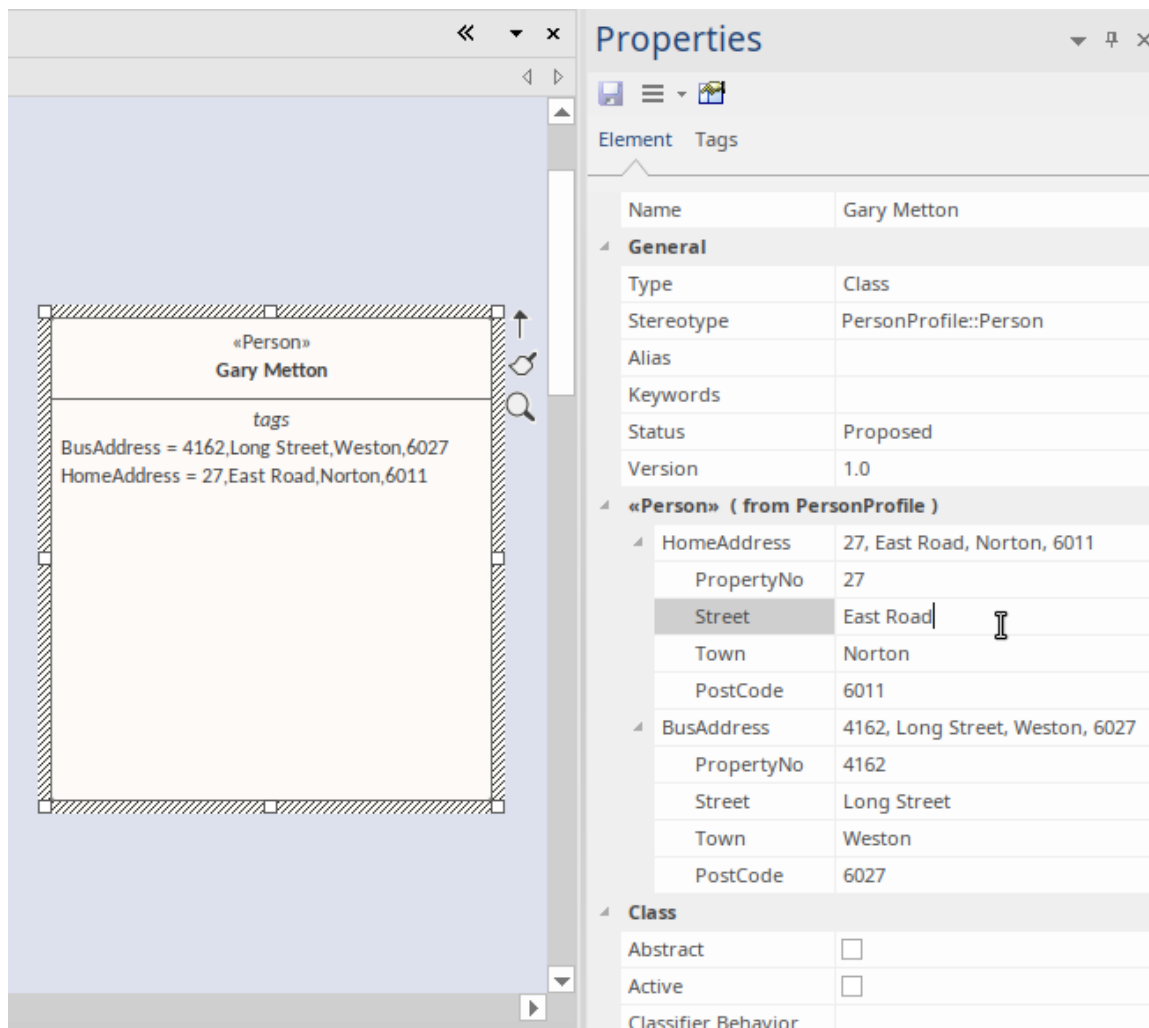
«Person»
Gary Metton

tags
BusAddress = 4162,Long Street,Weston,6027
HomeAddress = 27,East Road,Norton,6011

Properties

Element Tags

| | |
|---|---|
| Name | Gary Metton |
| General | |
| Type | Class |
| Stereotype | PersonProfile::Person |
| Alias | |
| Keywords | |
| Status | Proposed |
| Version | 1.0 |
| «Person» ( from PersonProfile ) | |
| HomeAddress | 27, East Road, Norton, 6011 |
| PropertyNo | 27 |
| Street | East Road |
| Town | Norton |
| PostCode | 6011 |
| BusAddress | 4162, Long Street, Weston, 6027 |
| PropertyNo | 4162 |
| Street | Long Street |
| Town | Weston |
| PostCode | 6027 |
| Class | |
| Abstract | |
| Active | |
| Classifier Behavior | |